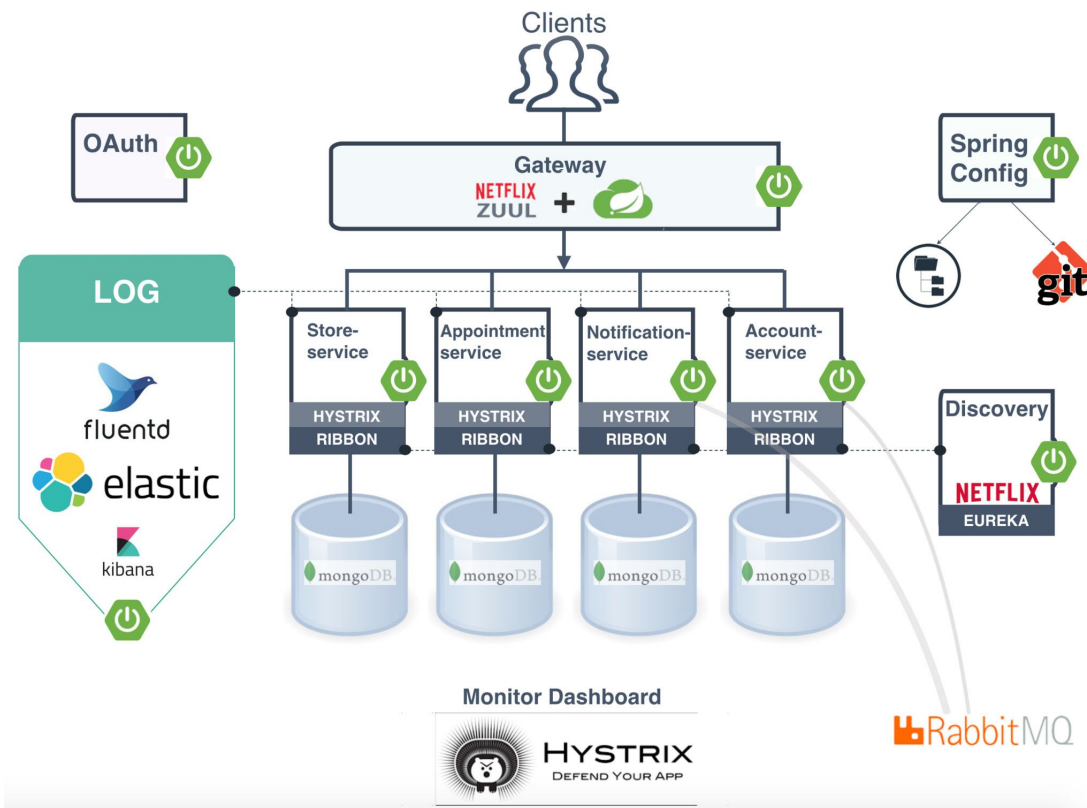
Clients

OAuth

Gateway
NETFLIX ZUUL +

Spring Config

git

LOG

fluentd

elastic

kibana

Store-service
HYSTRIX
RIBBON

Appointment service
HYSTRIX
RIBBON

Notification-service
HYSTRIX
RIBBON

Account-service
HYSTRIX
RIBBON

Discovery
NETFLIX
EUREKA

mongoDB

mongoDB

mongoDB

mongoDB

Monitor Dashboard
HYSTRIX
DEFEND YOUR APP

RabbitMQ